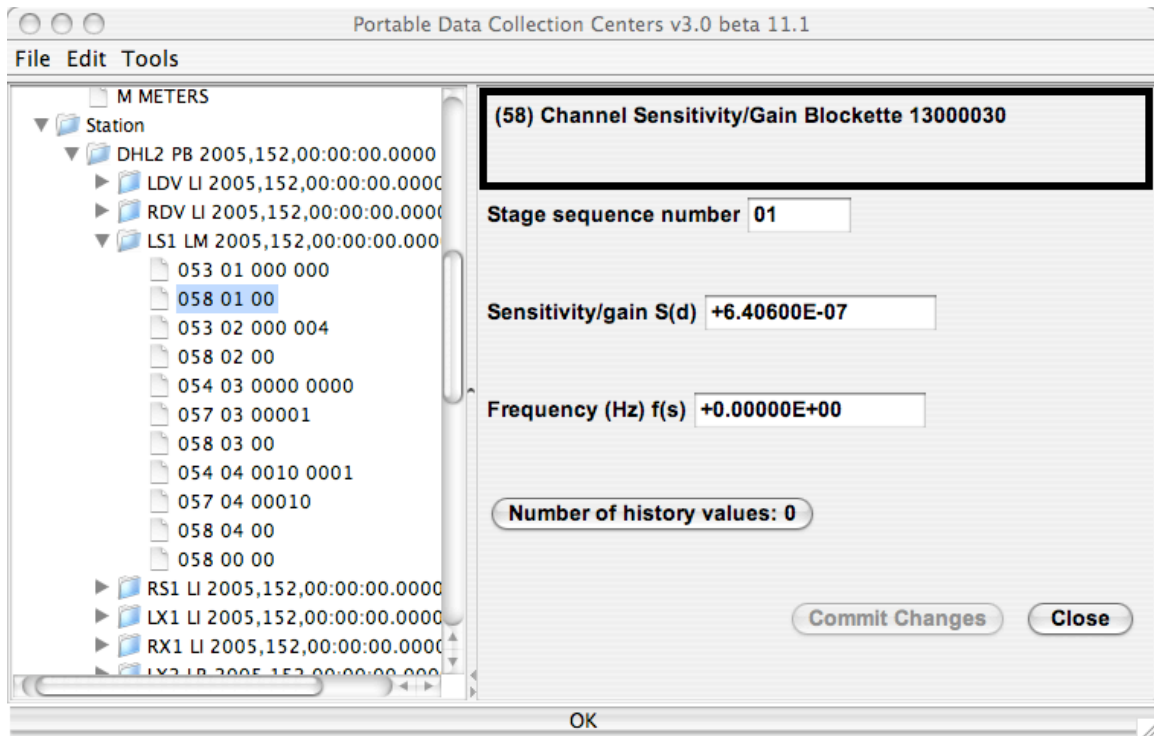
Portable Data Collection Centers v3.0 beta 11.1

File Edit Tools

M METERS
Station
DHL2 PB 2005,152,00:00:00.0000
LDV LI 2005,152,00:00:00.0000
RDV LI 2005,152,00:00:00.0000
LS1 LM 2005,152,00:00:00.000
053 01 000 000
058 01 00
053 02 000 004
058 02 00
054 03 0000 0000
057 03 00001
058 03 00
054 04 0010 0001
057 04 00010
058 04 00
058 00 00
RS1 LI 2005,152,00:00:00.0000
LX1 LI 2005,152,00:00:00.0000
RX1 LI 2005,152,00:00:00.0000
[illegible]

(58) Channel Sensitivity/Gain Blockette 13000030

Stage sequence number 01

Sensitivity/gain S(d) +6.40600E-07

Frequency (Hz) f(s) +0.00000E+00

Number of history values: 0

Commit Changes

Close

OK